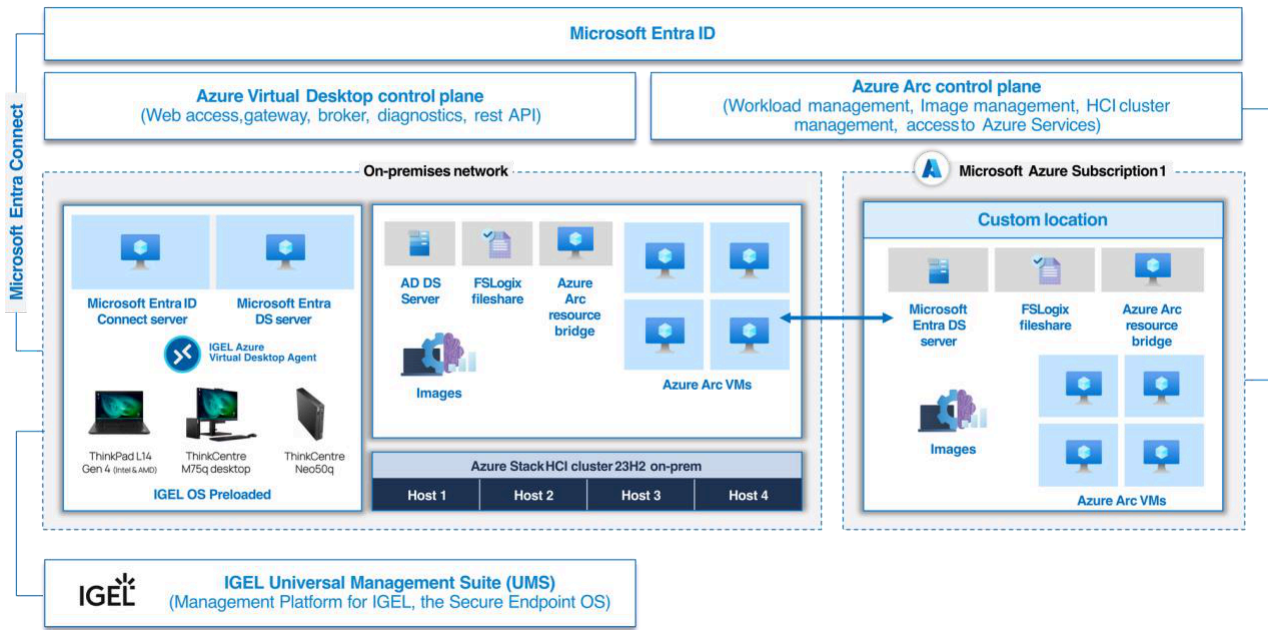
Microsoft Entra ID

Microsoft Entra Connect

Azure Virtual Desktop control plane
(Web access,gateway, broker, diagnostics, rest API)

Azure Arc control plane
(Workload management, Image management, HCI cluster management, access to Azure Services)

On-premises network

Microsoft Azure Subscription1

Microsoft Entra ID Connect server

Microsoft Entra DS server

IGEL Azure Virtual Desktop Agent

ThinkPad L14 Gen 4 (Intel & AMD)

ThinkCentre M75q desktop

ThinkCentre Neo50q

IGEL OS Preloaded

AD DS Server

FSLogix fileshare

Azure Arc resource bridge

Images

Azure Arc VMs

Azure Stack HCI cluster 23H2 on-prem

| Host 1 | Host 2 | Host 3 | Host 4 |
|---|---|---|---|

Custom location

Microsoft Entra DS server

FSLogix fileshare

Azure Arc resource bridge

Images

Azure Arc VMs

IGEL

IGEL Universal Management Suite (UMS)
(Management Platform for IGEL, the Secure Endpoint OS)